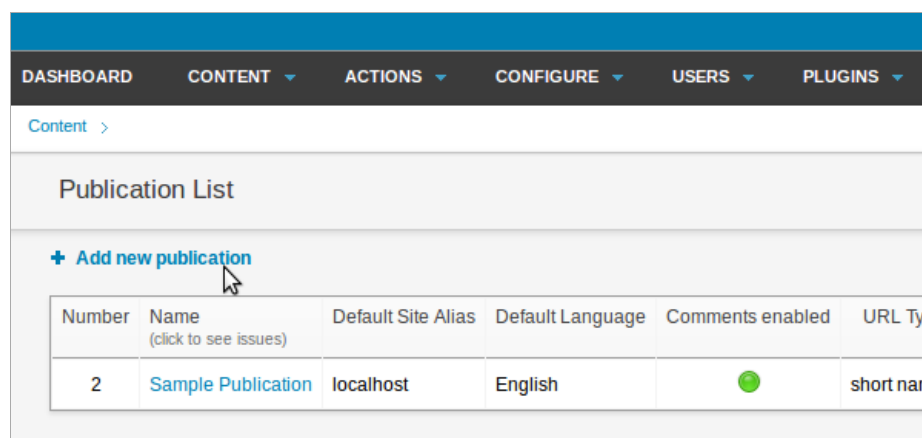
DASHBOARD CONTENT ACTIONS CONFIGURE USERS PLUGINS

Content >

Publication List

+ Add new publication

| Number | Name (click to see issues) | Default Site Alias | Default Language | Comments enabled | URL Ty |
|---|---|---|---|---|---|
| 2 | Sample Publication | localhost | English | | short nar |